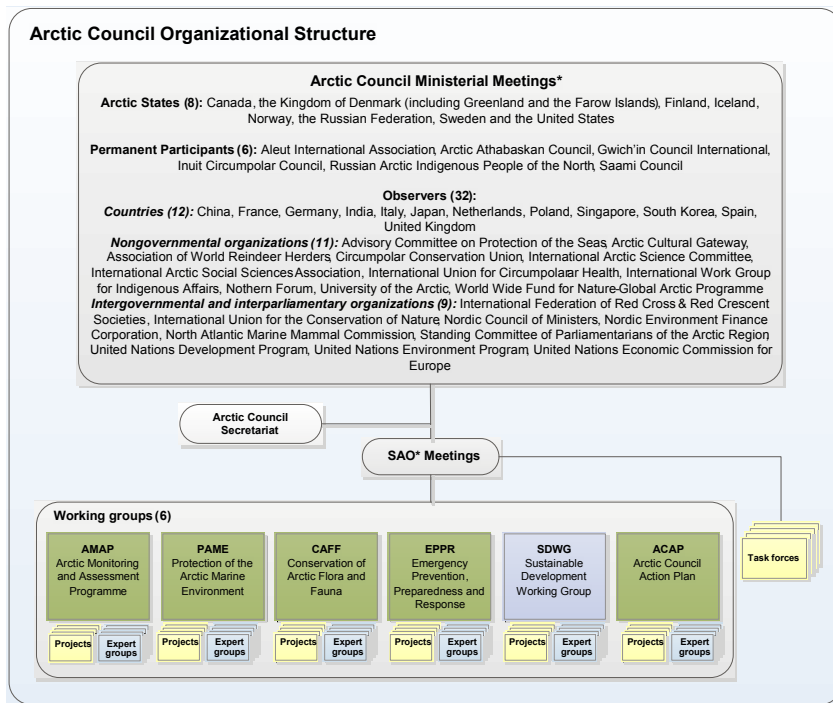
Arctic Council Organizational Structure

Arctic Council Ministerial Meetings*

Arctic States (8): Canada, the Kingdom of Denmark (including Greenland and the Farow Islands), Finland, Iceland, Norway, the Russian Federation, Sweden and the United States

Permanent Participants (6): Aleut International Association, Arctic Athabaskan Council, Gwich'in Council International, Inuit Circumpolar Council, Russian Arctic Indigenous People of the North, Saami Council

Observers (32):
Countries (12): China, France, Germany, India, Italy, Japan, Netherlands, Poland, Singapore, South Korea, Spain, United Kingdom
Nongovernmental organizations (11): Advisory Committee on Protection of the Seas, Arctic Cultural Gateway, Association of World Reindeer Herders, Circumpolar Conservation Union, International Arctic Science Committee, International Arctic Social Sciences Association, International Union for Circumpolarar Health, International Work Group for Indigenous Affairs, Nothern Forum, University of the Arctic, World Wide Fund for Nature-Global Arctic Programme
Intergovernmental and interparliamentary organizations (9): International Federation of Red Cross & Red Crescent Societies, International Union for the Conservation of Nature, Nordic Council of Ministers, Nordic Environment Finance Corporation, North Atlantic Marine Mammal Commission, Standing Committee of Parliamentarians of the Arctic Region, United Nations Development Program, United Nations Environment Program, United Nations Economic Commission for Europe

Arctic Council Secretariat

SAO* Meetings

Working groups (6)

AMAP
Arctic Monitoring and Assessment Programme

PAME
Protection of the Arctic Marine Environment

CAFF
Conservation of Arctic Flora and Fauna

EPPR
Emergency Prevention, Preparedness and Response

SDWG
Sustainable Development Working Group

ACAP
Arctic Council Action Plan

Projects | Expert groups
Projects | Expert groups
Projects | Expert groups
Projects | Expert groups
Projects | Expert groups
Projects | Expert groups

Task forces